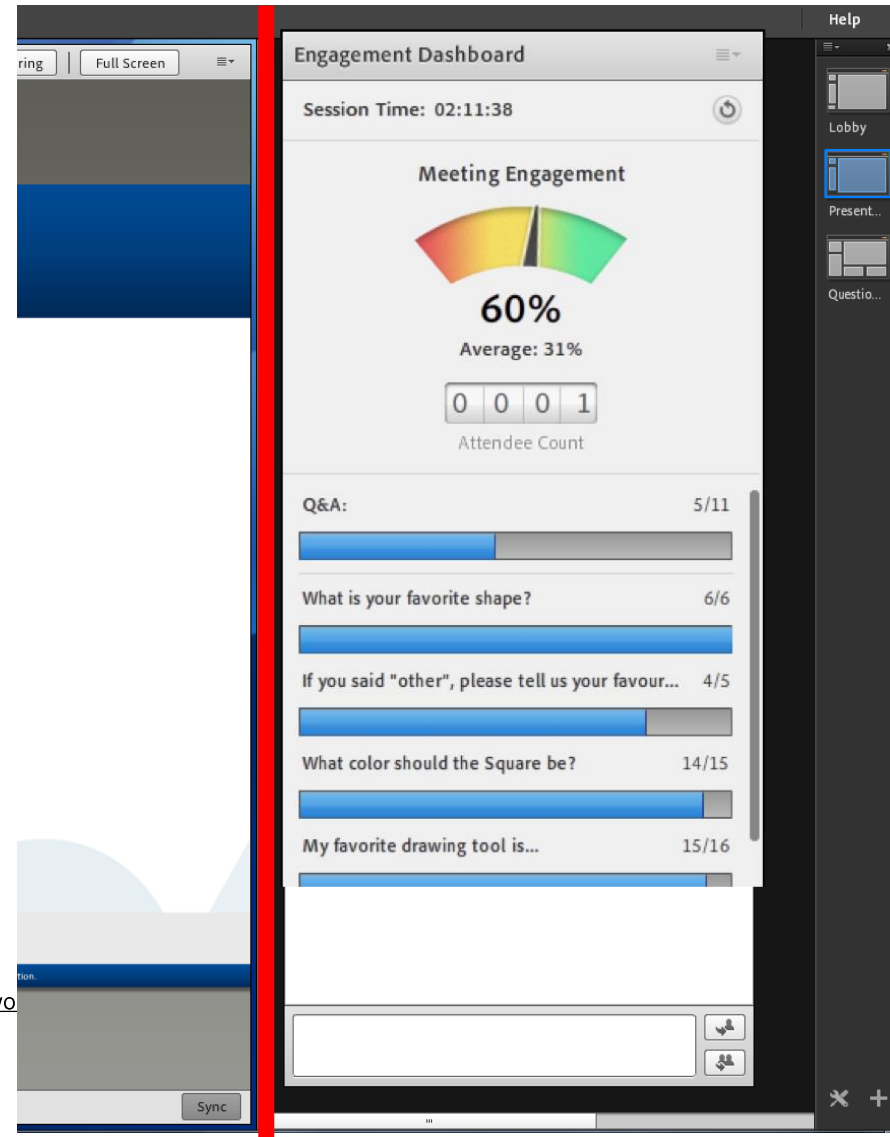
ring | Full Screen

tion.

vo

Sync

Engagement Dashboard

Session Time: 02:11:38

Meeting Engagement

60%

Average: 31%

0 0 0 1

Attendee Count

Q&A: 5/11

What is your favorite shape? 6/6

If you said "other", please tell us your favour... 4/5

What color should the Square be? 14/15

My favorite drawing tool is... 15/16

Help

Lobby

Present...

Questio...